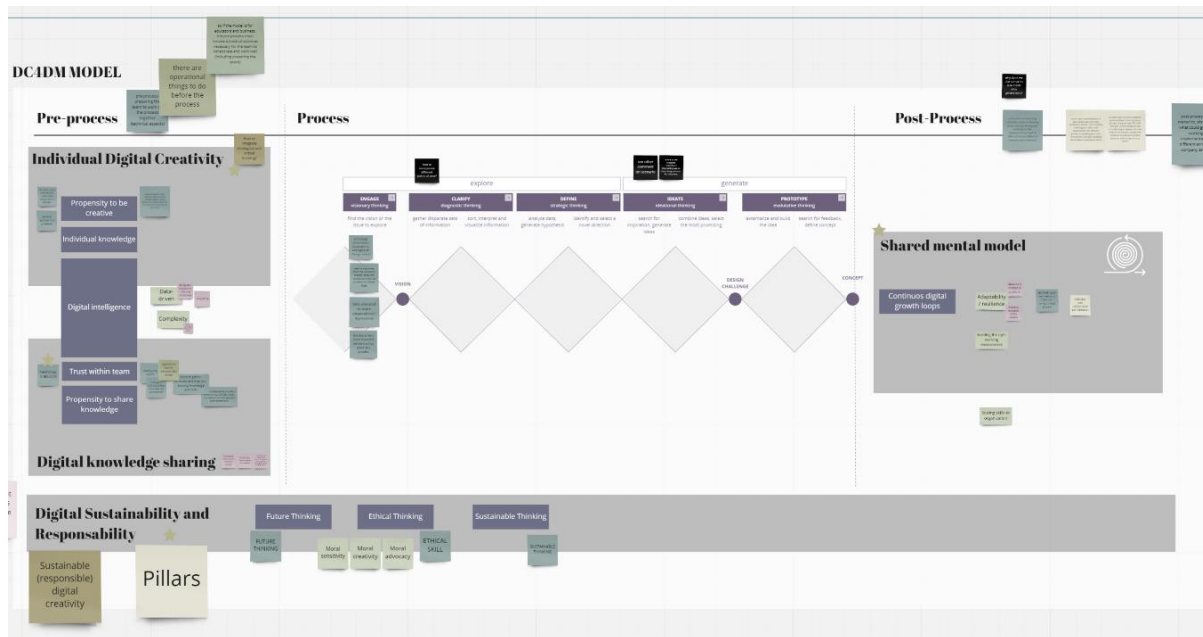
DC4DM MODEL

there are operational things to do before the process

Pre-process

Process

Post-Process

Individual Digital Creativity

Propensity to be creative

Individual knowledge

Digital intelligence

Data-driven

Complexity

Trust within team

Propensity to share knowledge

Digital knowledge sharing

explore

generate

ENGAGE
visionary thinking

CLARIFY
diagnostic thinking

DEFINE
strategic thinking

IDEATE
ideational thinking

PROTOTYPE
evaluative thinking

find the vision or the issue to explore

gather disparate sets of information

sort, interpret and visualize information

analyze data, generate hypothesis

identify and select a novel direction

search for inspiration, generate ideas

combine ideas, select the most promising

externalize and build the idea

search for feedback, refine concept

VISION

DESIGN CHALLENGE

CONCEPT

Shared mental model

Continuos digital growth loops

Adaptability / resilience

Digital Sustainability and Responsability

Future Thinking

Ethical Thinking

Sustainable Thinking

FUTURE THINKING

Moral sensitivity

Moral creativity

Moral advocacy

ETHICAL SKILL

Sustainable (responsible) digital creativity

Pillars